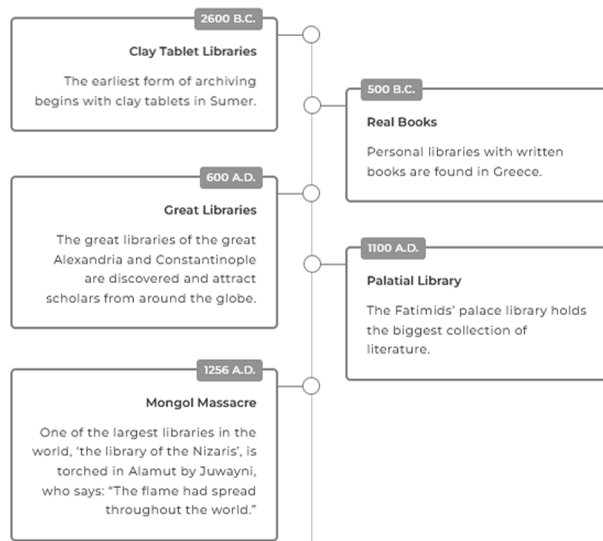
2600 B.C.

Clay Tablet Libraries

The earliest form of archiving begins with clay tablets in Sumer.

500 B.C.

Real Books

Personal libraries with written books are found in Greece.

600 A.D.

Great Libraries

The great libraries of the great Alexandria and Constantinople are discovered and attract scholars from around the globe.

1100 A.D.

Palatial Library

The Fatimids' palace library holds the biggest collection of literature.

1256 A.D.

Mongol Massacre

One of the largest libraries in the world, 'the library of the Nizaris', is torched in Alamut by Juwayni, who says: "The flame had spread throughout the world."